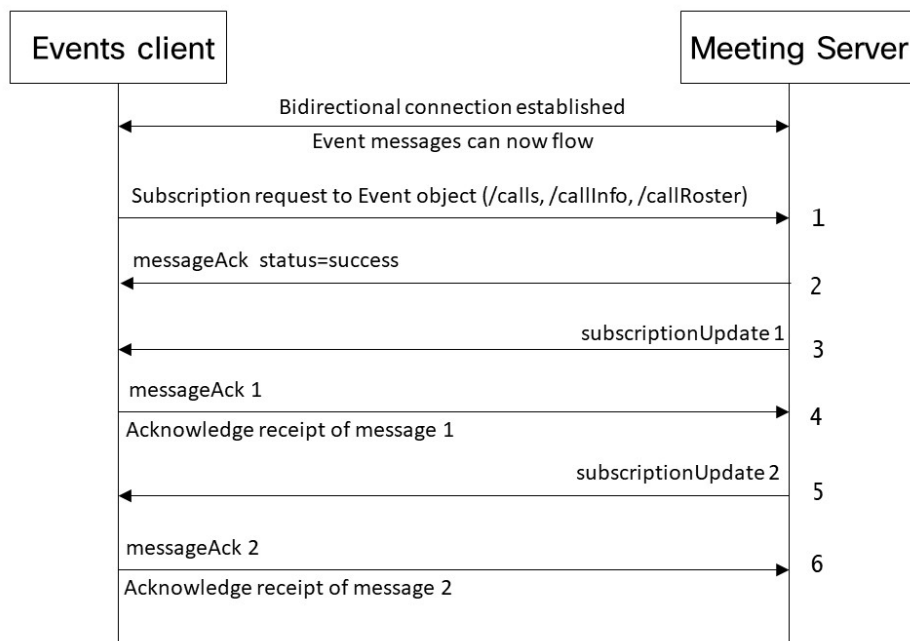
Events client

Meeting Server

Bidirectional connection established

Event messages can now flow

Subscription request to Event object (/calls, /callInfo, /callRoster)

1

messageAck status=success

2

subscriptionUpdate 1

3

messageAck 1

Acknowledge receipt of message 1

4

subscriptionUpdate 2

5

messageAck 2

Acknowledge receipt of message 2

6